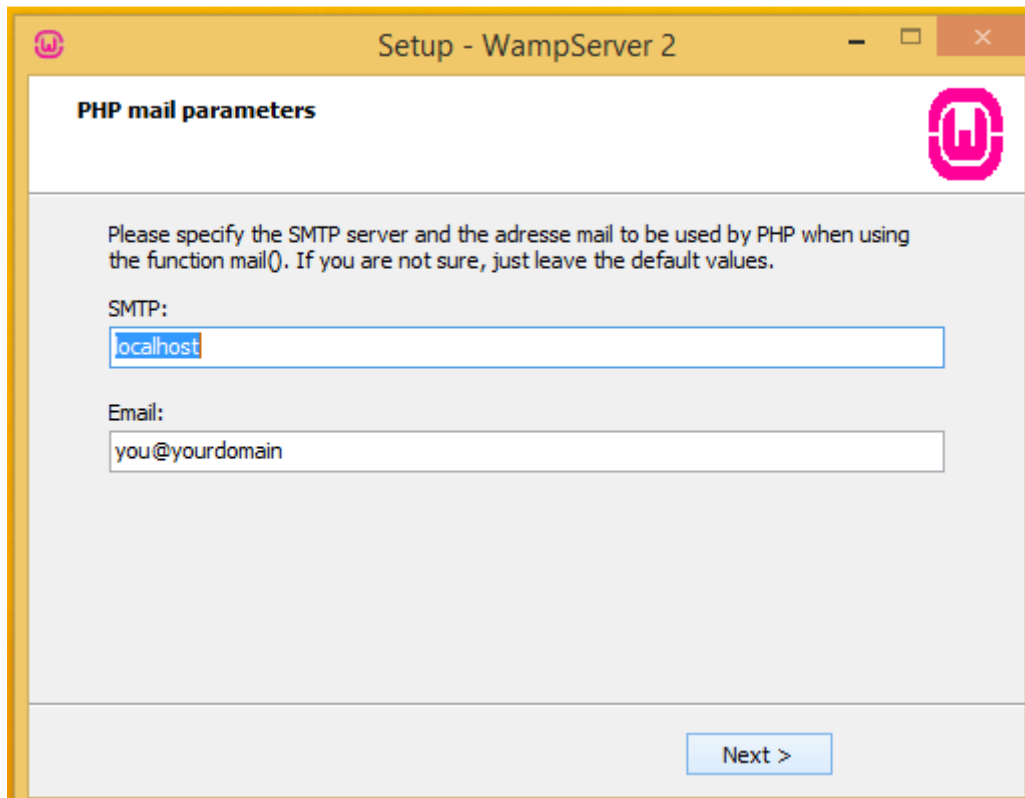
Setup - WampServer 2

PHP mail parameters

Please specify the SMTP server and the adresse mail to be used by PHP when using the function mail(). If you are not sure, just leave the default values.

SMTP:

localhost

Email:

you@yourdomain

Next >